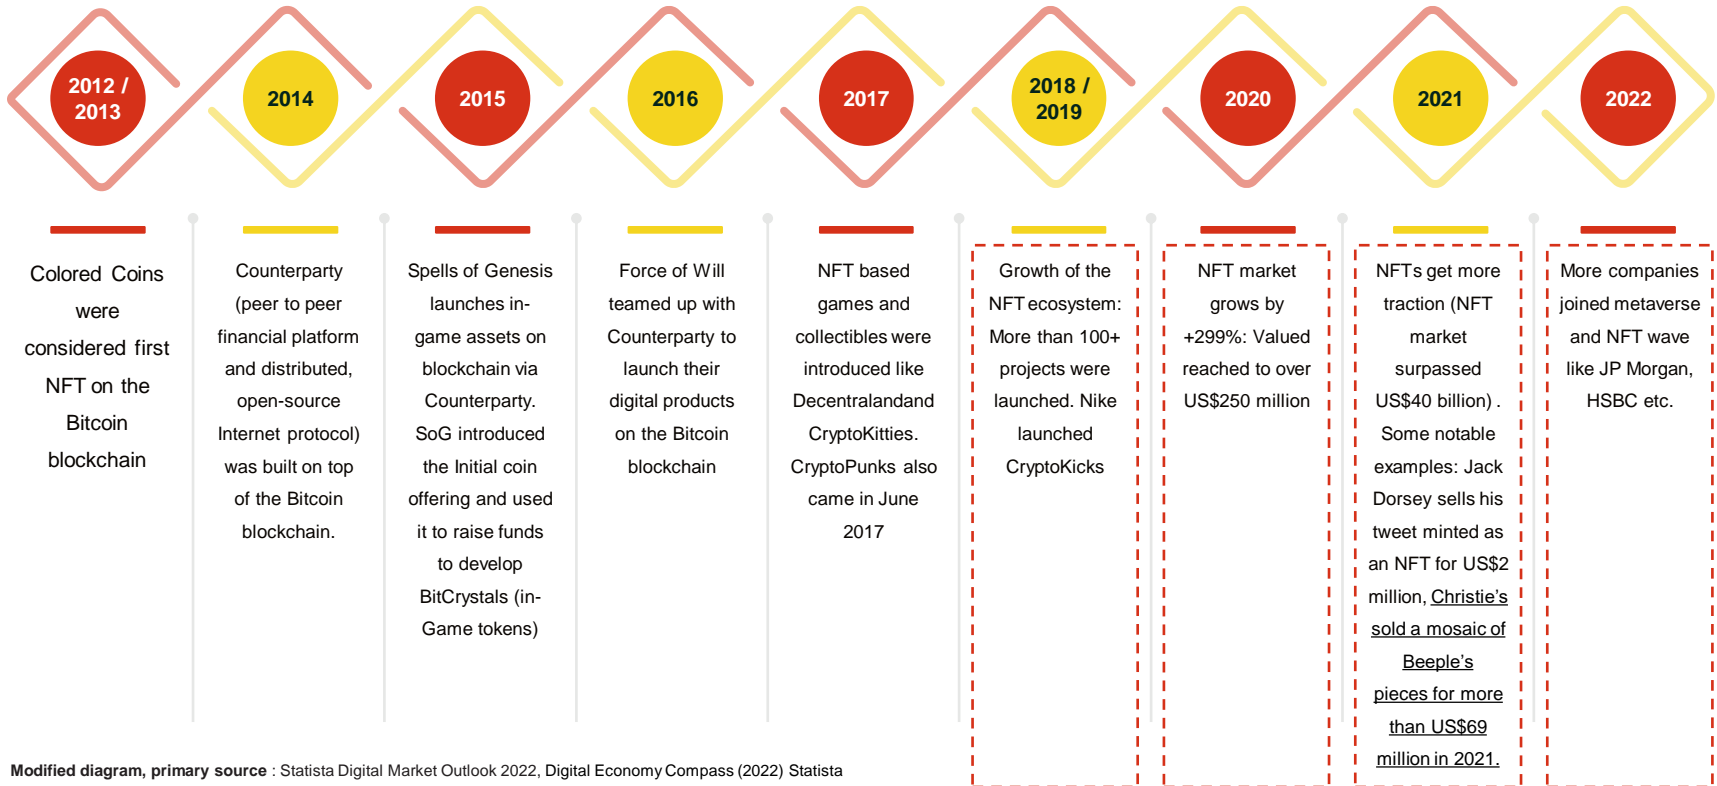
2012 / 2013

2014

2015

2016

2017

2018 / 2019

2020

2021

2022

Colored Coins were considered first NFT on the Bitcoin blockchain

Counterparty (peer to peer financial platform and distributed, open-source Internet protocol) was built on top of the Bitcoin blockchain.

Spells of Genesis launches in-game assets on blockchain via Counterparty. SoG introduced the Initial coin offering and used it to raise funds to develop BitCrystals (in-Game tokens)

Force of Will teamed up with Counterparty to launch their digital products on the Bitcoin blockchain

NFT based games and collectibles were introduced like Decentralandand CryptoKitties. CryptoPunks also came in June 2017

Growth of the NFT ecosystem: More than 100+ projects were launched. Nike launched CryptoKicks

NFT market grows by +299%: Valued reached to over US$250 million

NFTs get more traction (NFT market surpassed US$40 billion) . Some notable examples: Jack Dorsey sells his tweet minted as an NFT for US$2 million, Christie's sold a mosaic of Beeple's pieces for more than US$69 million in 2021.

More companies joined metaverse and NFT wave like JP Morgan, HSBC etc.

Modified diagram, primary source : Statista Digital Market Outlook 2022, Digital Economy Compass (2022) Statista